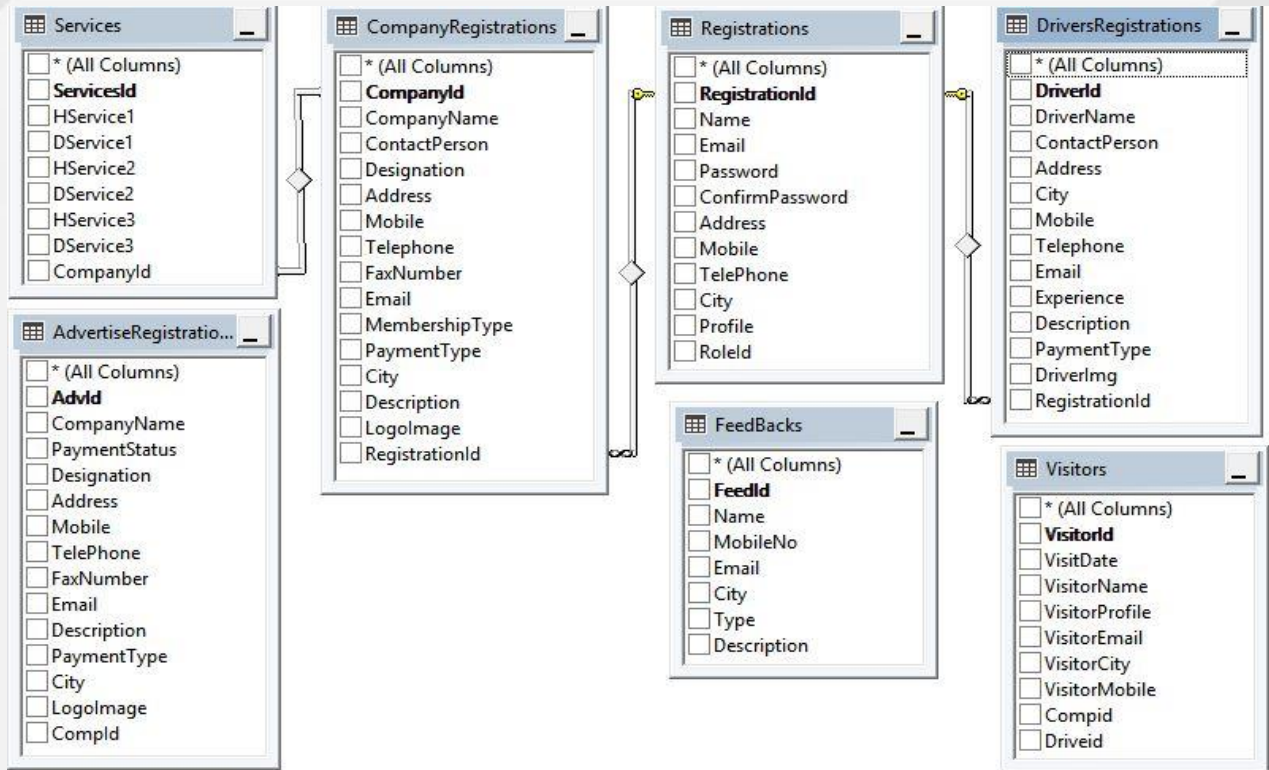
Services
* (All Columns)
ServicesId
HService1
DService1
HService2
DService2
HService3
DService3
CompanyId

AdvertiseRegistratio...
* (All Columns)
AdvId
CompanyName
PaymentStatus
Designation
Address
Mobile
TelePhone
FaxNumber
Email
Description
PaymentType
City
LogoImage
CompId

CompanyRegistrations
* (All Columns)
CompanyId
CompanyName
ContactPerson
Designation
Address
Mobile
Telephone
FaxNumber
Email
MembershipType
PaymentType
City
Description
LogoImage
RegistrationId

Registrations
* (All Columns)
RegistrationId
Name
Email
Password
ConfirmPassword
Address
Mobile
TelePhone
City
Profile
RoleId

FeedBacks
* (All Columns)
FeedId
Name
MobileNo
Email
City
Type
Description

DriversRegistrations
* (All Columns)
DriverId
DriverName
ContactPerson
Address
City
Mobile
Telephone
Email
Experience
Description
PaymentType
DriverImg
RegistrationId

Visitors
* (All Columns)
VisitorId
VisitDate
VisitorName
VisitorProfile
VisitorEmail
VisitorCity
VisitorMobile
Compid
Driveid